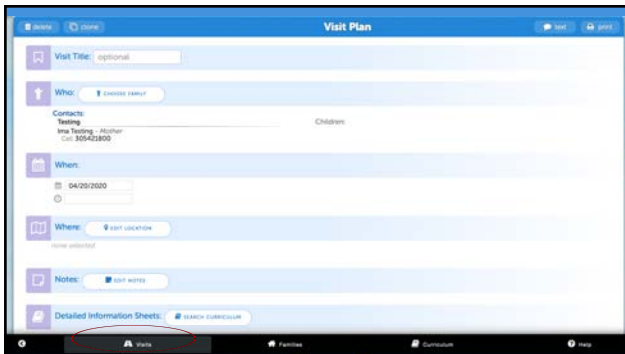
delete clone

Visit Plan

text print

Visit Title: optional

Who: CHOOSE FAMILY

Contacts:
Testing
Ima Testing - Mother
Cell: 305421800

Children:

When:

04/20/2020

Where: EDIT LOCATION

none selected

Notes: EDIT NOTES

Detailed Information Sheets: SEARCH CURRICULUM

Visits

Families

Curriculum

Help